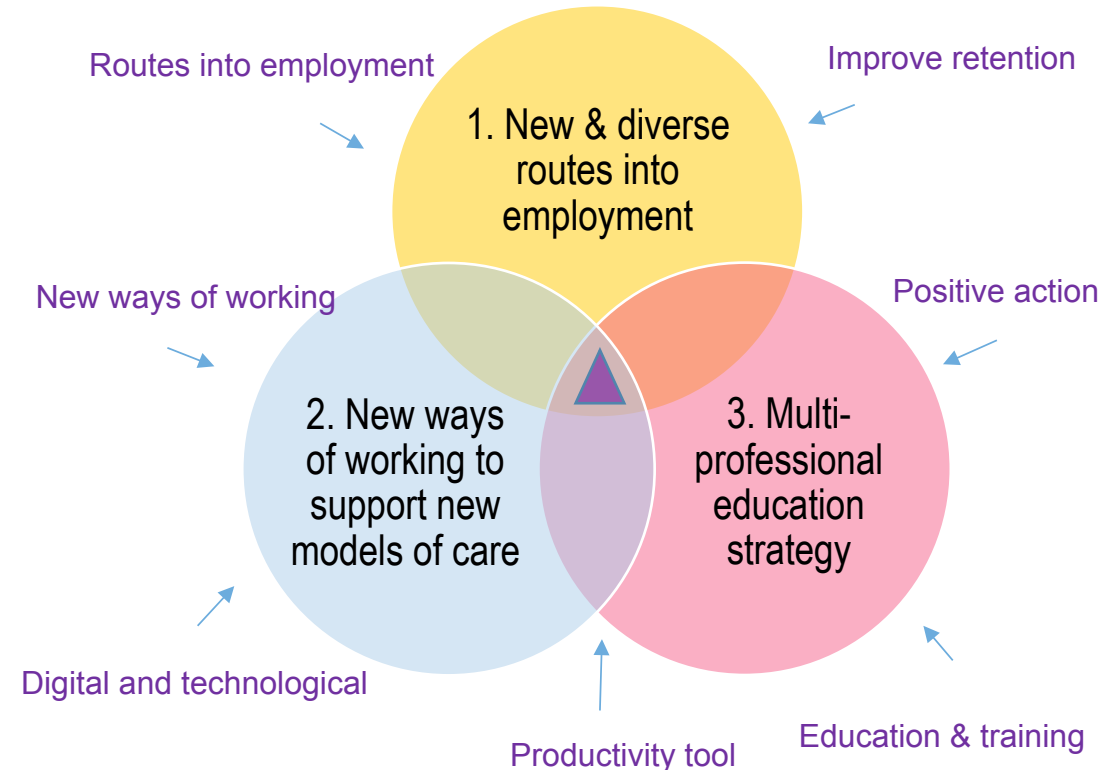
Routes into employment

Improve retention

1. New & diverse routes into employment

New ways of working

Positive action

2. New ways of working to support new models of care

3. Multi-professional education strategy

Digital and technological

Education & training

Productivity tool